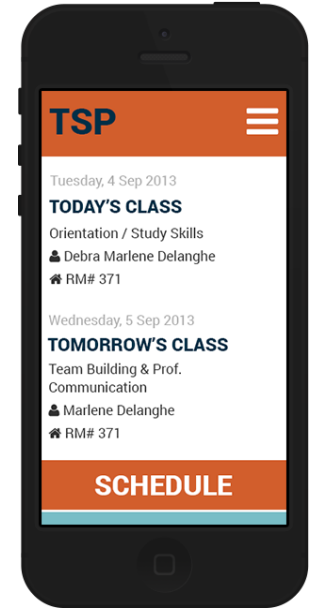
TSP

Tuesday, 4 Sep 2013

TODAY'S CLASS

Orientation / Study Skills

Debra Marlene Delanghe

RM# 371

Wednesday, 5 Sep 2013

TOMORROW'S CLASS

Team Building & Prof. Communication

Marlene Delanghe

RM# 371

SCHEDULE